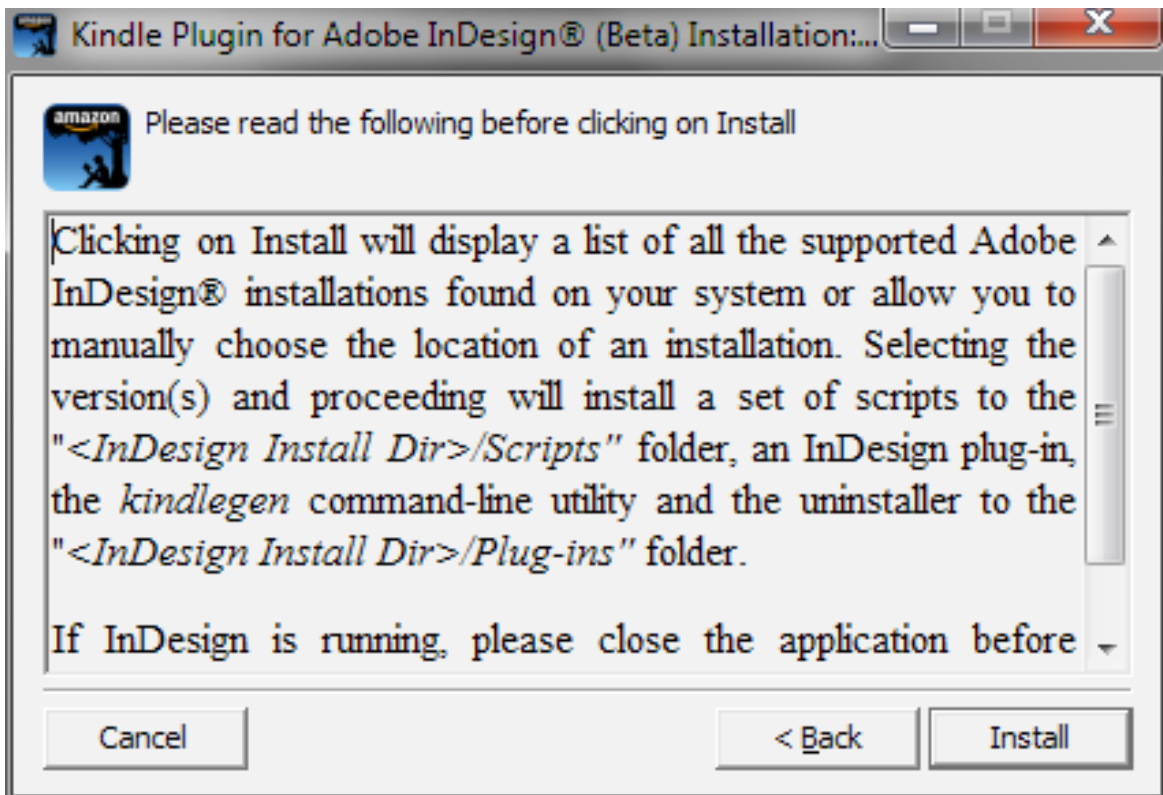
Kindle Plugin for Adobe InDesign® (Beta) Installation:...

amazon

Please read the following before clicking on Install

Clicking on Install will display a list of all the supported Adobe InDesign® installations found on your system or allow you to manually choose the location of an installation. Selecting the version(s) and proceeding will install a set of scripts to the "<InDesign Install Dir>/Scripts" folder, an InDesign plug-in, the kindlegen command-line utility and the uninstaller to the "<InDesign Install Dir>/Plug-ins" folder.

If InDesign is running, please close the application before

Cancel

< Back

Install